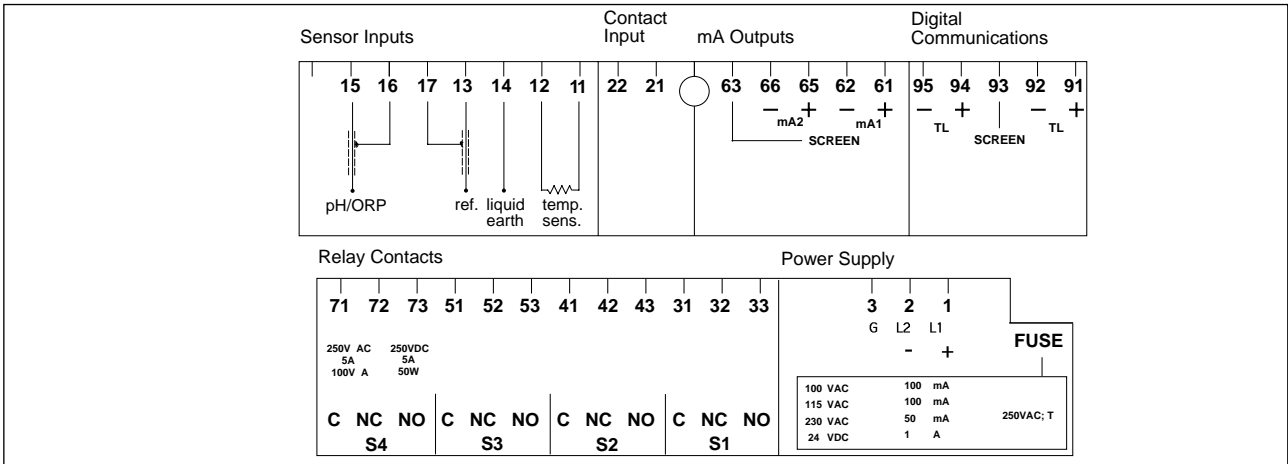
Sensor Inputs

Contact Input

mA Outputs

Digital Communications

15 16 17 13 14 12 11

pH/ORP

ref.

liquid earth

temp. sens.

22 21

63 66 65 62 61

– +
mA2

– +
mA1

SCREEN

95 94 93 92 91

– +
TL

SCREEN

– +
TL

Relay Contacts

71 72 73 51 52 53 41 42 43 31 32 33

250V AC
5A
100V A

250VDC
5A
50W

C NC NO
S4

C NC NO
S3

C NC NO
S2

C NC NO
S1

Power Supply

3 2 1

G L2 L1

- +

FUSE

| | |
|---|---|
| 100 VAC | 100 mA |
| 115 VAC | 100 mA |
| 230 VAC | 50 mA |
| 24 VDC | 1 A |

250VAC; T